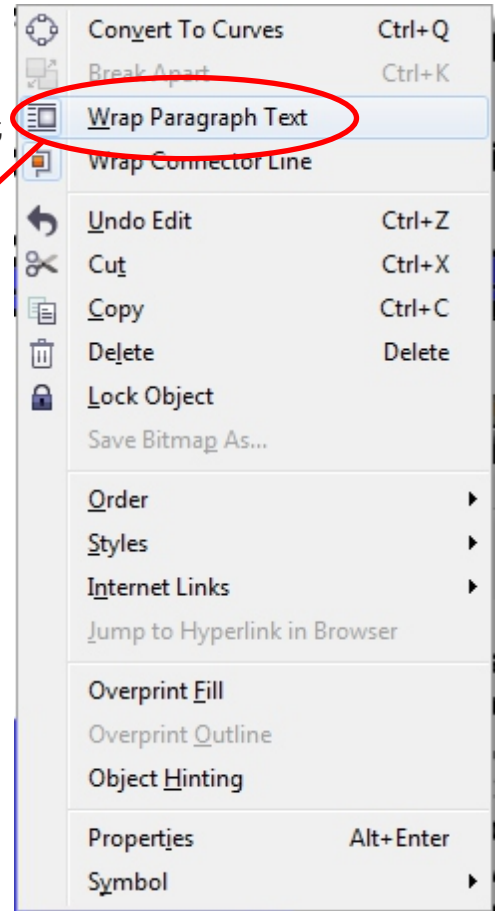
Convert To Curves Ctrl+Q
Break Apart Ctrl+K
Wrap Paragraph Text
Wrap Connector Line

Undo Edit Ctrl+Z
Cut Ctrl+X
Copy Ctrl+C
Delete Delete
Lock Object
Save Bitmap As...

Order
Styles
Internet Links
Jump to Hyperlink in Browser

Overprint Fill
Overprint Outline
Object Hinting

Properties Alt+Enter
Symbol